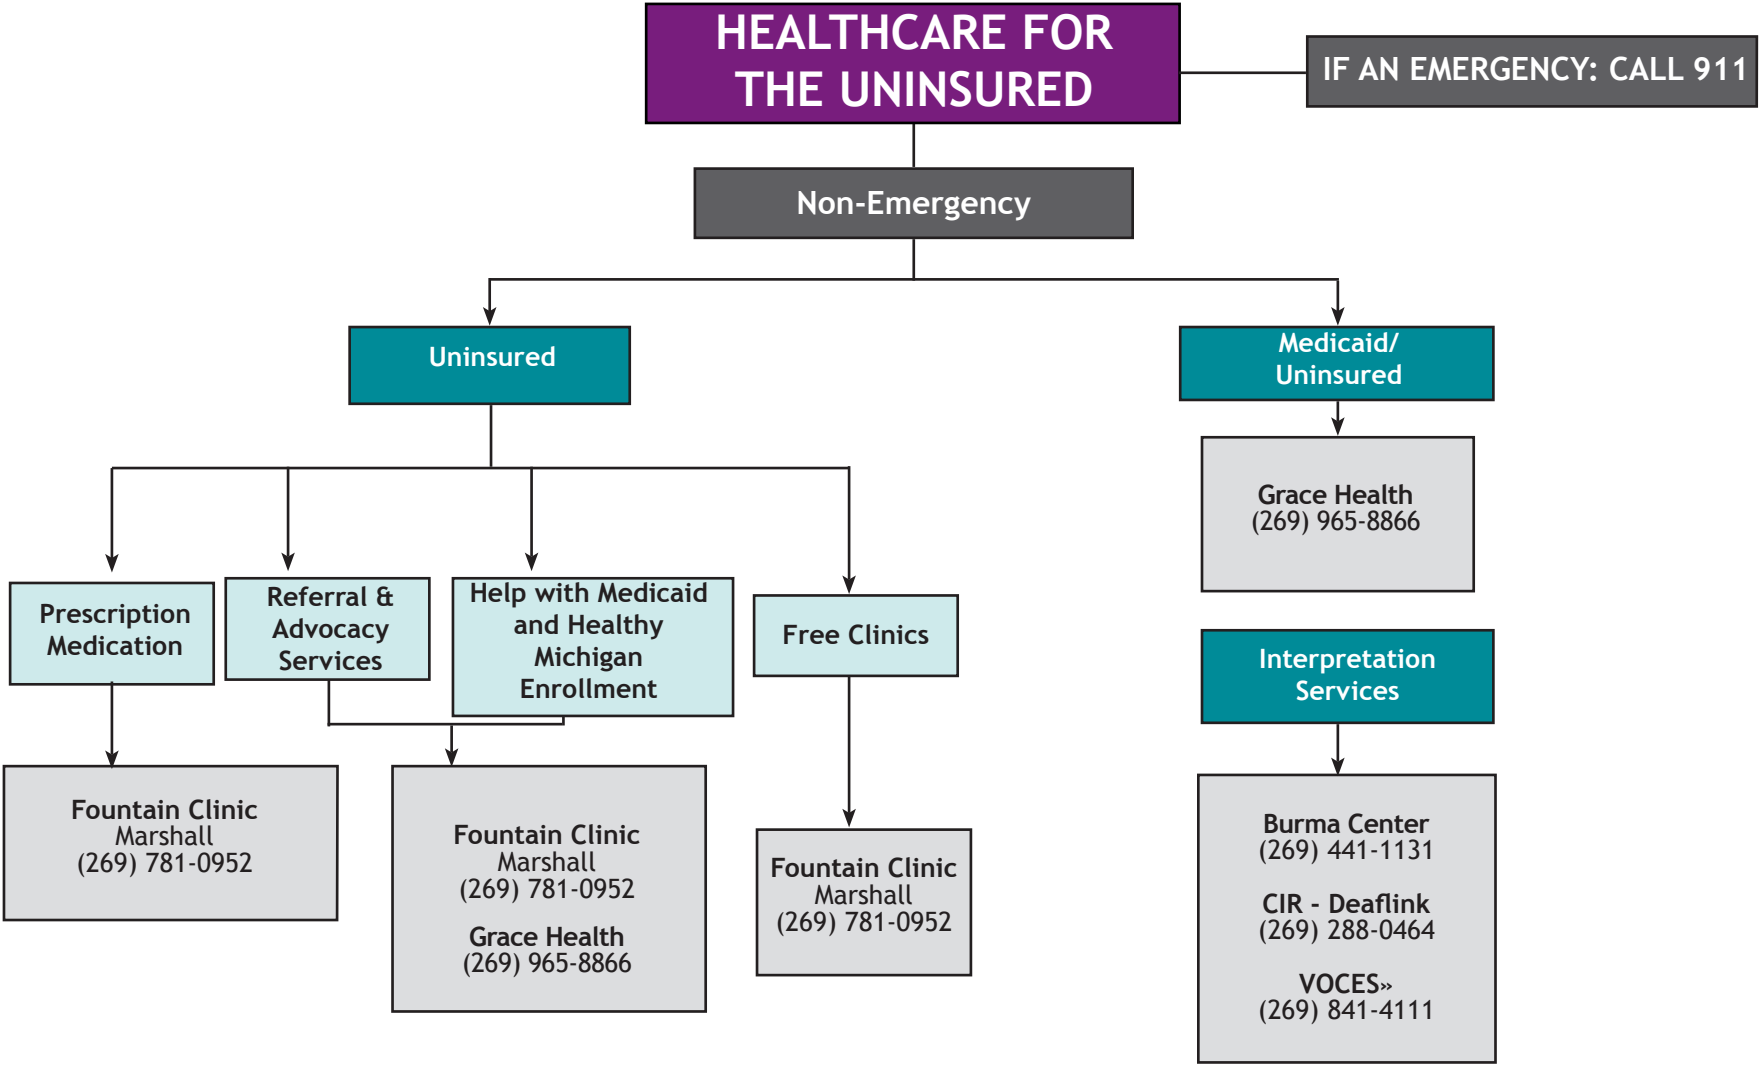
HEALTHCARE FOR THE UNINSURED

IF AN EMERGENCY: CALL 911

Non-Emergency

Uninsured

Medicaid/ Uninsured

Grace Health
(269) 965-8866

Prescription Medication

Referral & Advocacy Services

Help with Medicaid and Healthy Michigan Enrollment

Free Clinics

Interpretation Services

Fountain Clinic
Marshall
(269) 781-0952

Fountain Clinic
Marshall
(269) 781-0952

Grace Health
(269) 965-8866

Fountain Clinic
Marshall
(269) 781-0952

Burma Center
(269) 441-1131

CIR - Deaflink
(269) 288-0464

VOCES»
(269) 841-4111